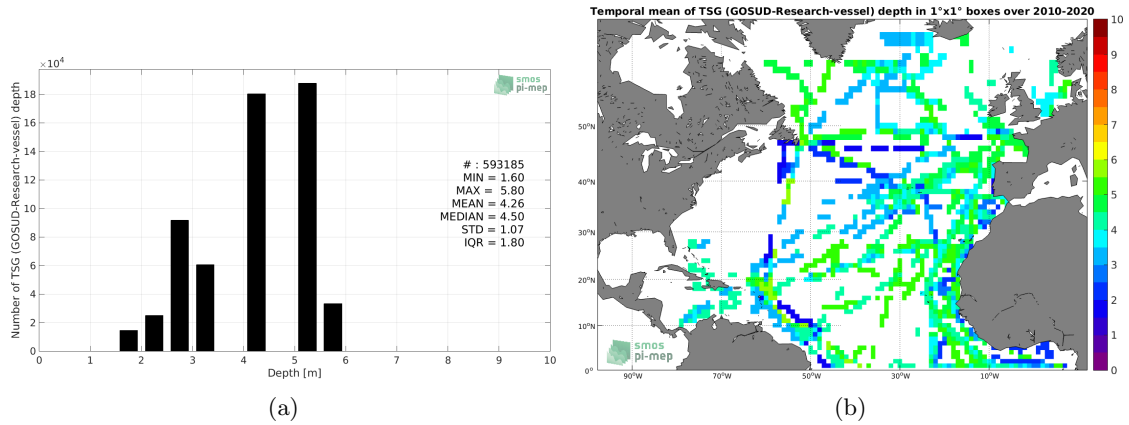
$\times 10^4$

smos pi-mep

Number of TSG (GOSUD-Research-vessel) depth

18
16
14
12
10
8
6
4
2
0

# : 593185
MIN = 1.60
MAX = 5.80
MEAN = 4.26
MEDIAN = 4.50
STD = 1.07
IQR = 1.80

0 1 2 3 4 5 6 7 8 9 10
Depth [m]

(a)

Temporal mean of TSG (GOSUD-Research-vessel) depth in 1°x1° boxes over 2010-2020

50°N
40°N
30°N
20°N
10°N
0°

90°W 70°W 50°W 30°W 10°W

smos pi-mep

10
9
8
7
6
5
4
3
2
1
0

(b)